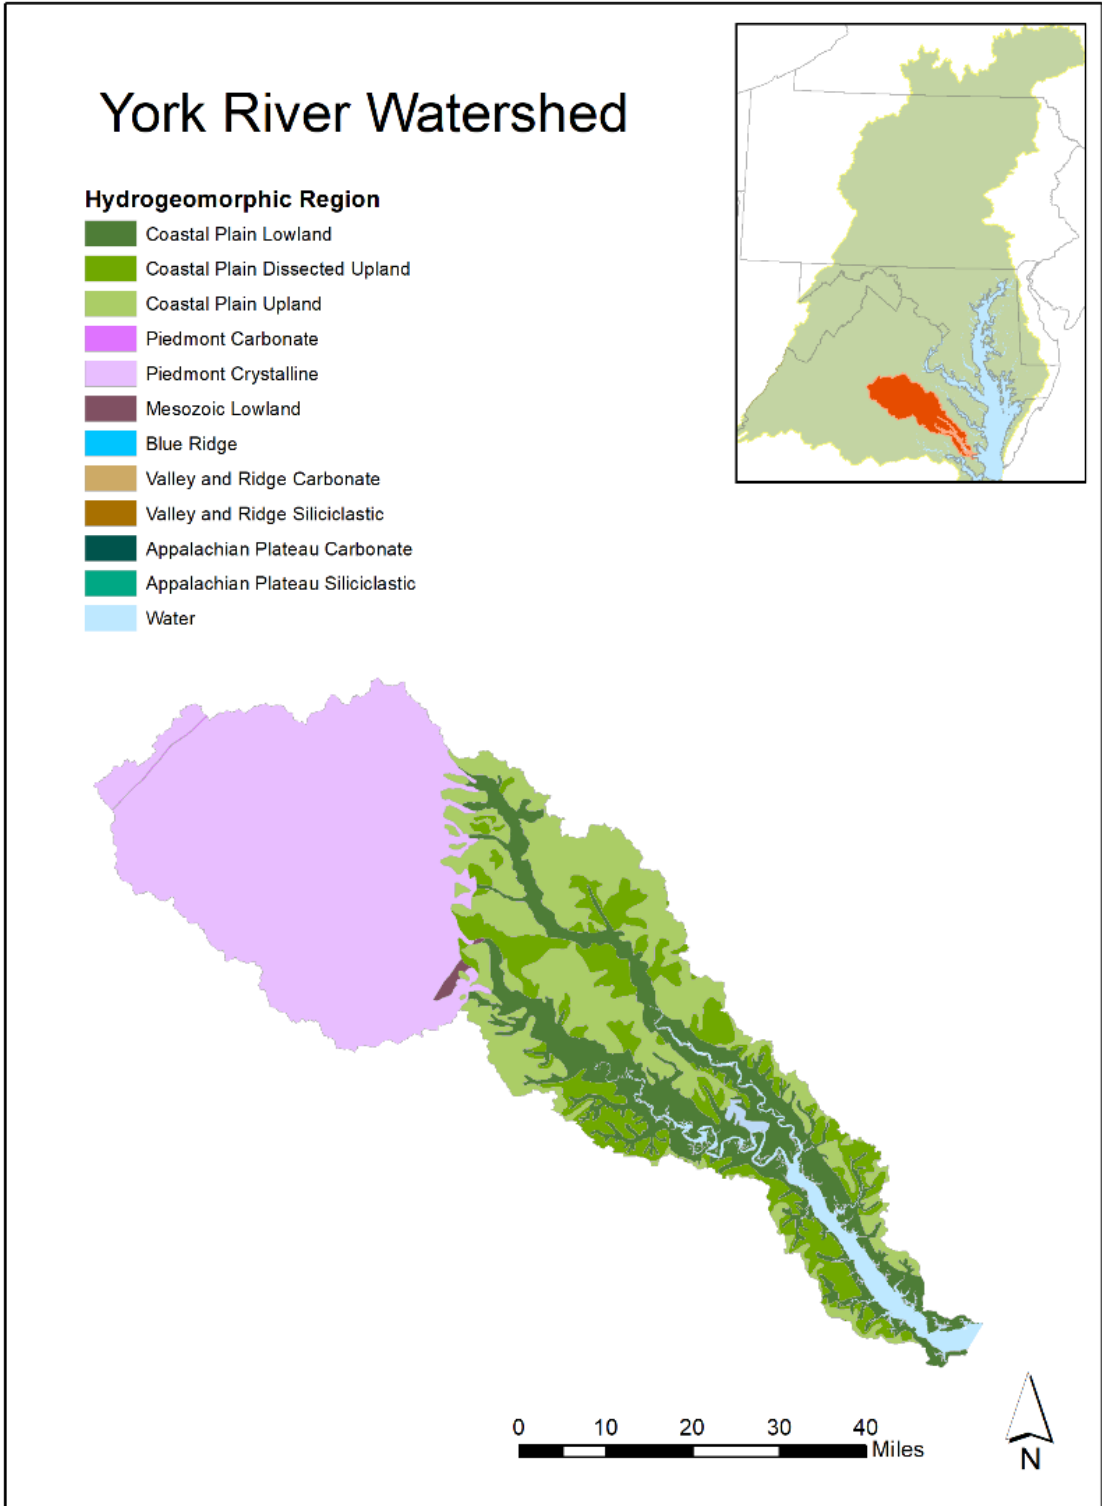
York River Watershed

Hydrogeomorphic Region
Coastal Plain Lowland
Coastal Plain Dissected Upland
Coastal Plain Upland
Piedmont Carbonate
Piedmont Crystalline
Mesozoic Lowland
Blue Ridge
Valley and Ridge Carbonate
Valley and Ridge Siliciclastic
Appalachian Plateau Carbonate
Appalachian Plateau Siliciclastic
Water

0 10 20 30 40
Miles

N